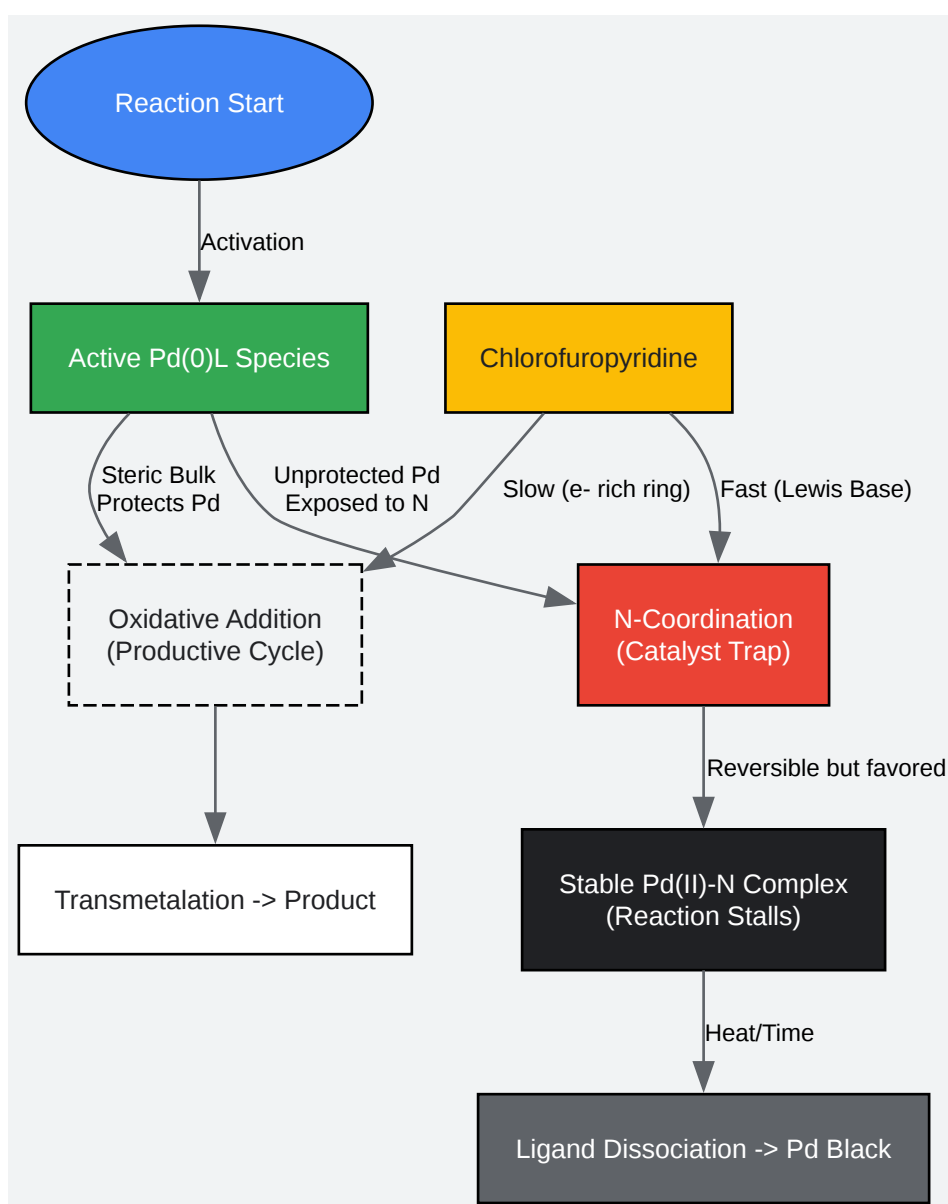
Reaction Start

Activation

Active Pd(0)L Species

Chlorofuropyridine

Steric Bulk Protects Pd

Unprotected Pd Exposed to N

Slow (e- rich ring)

Fast (Lewis Base)

Oxidative Addition (Productive Cycle)

N-Coordination (Catalyst Trap)

Reversible but favored

Transmetalation -> Product

Stable Pd(II)-N Complex (Reaction Stalls)

Heat/Time

Ligand Dissociation -> Pd Black